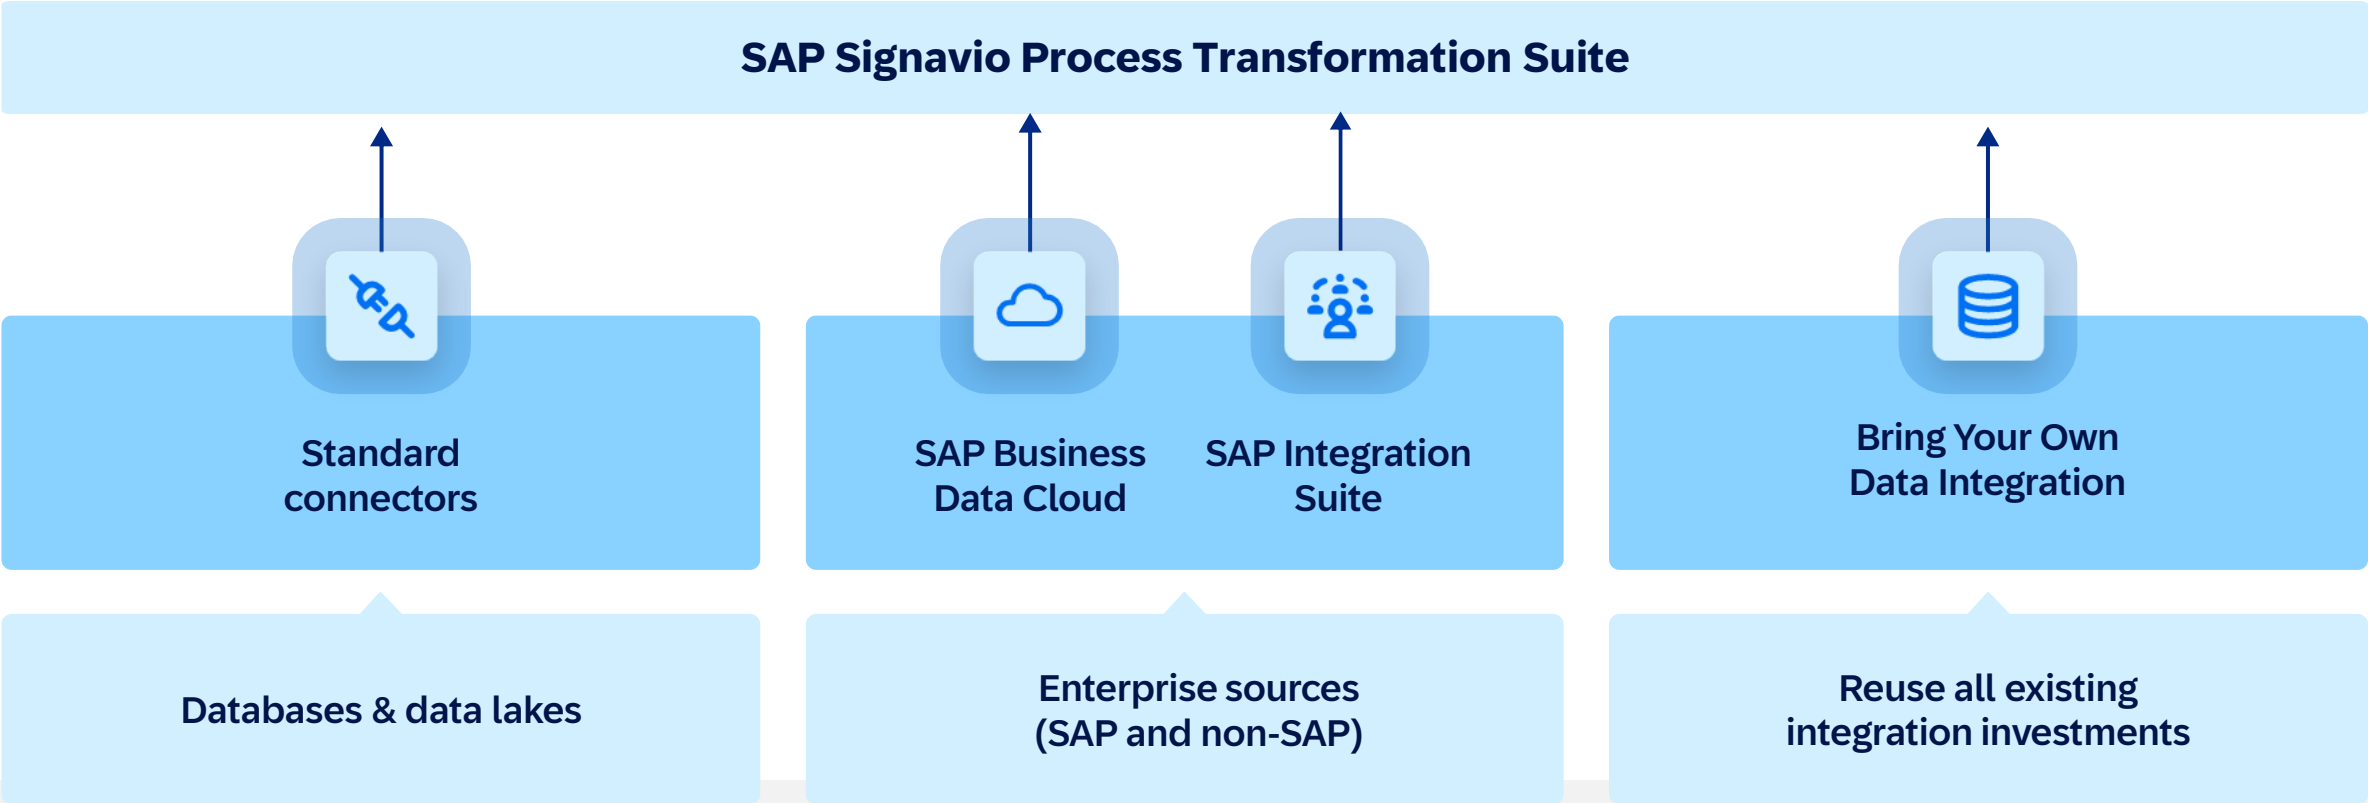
SAP Signavio Process Transformation Suite

Standard connectors

SAP Business Data Cloud

SAP Integration Suite

Bring Your Own Data Integration

Databases & data lakes

Enterprise sources (SAP and non-SAP)

Reuse all existing integration investments